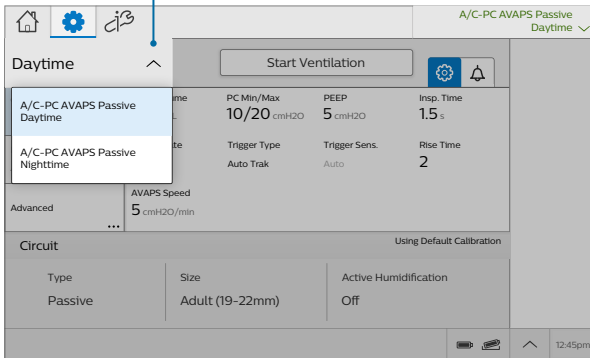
A/C-PC AVAPS Passive
Daytime

Daytime

Start Ventilation

A/C-PC AVAPS Passive Daytime

A/C-PC AVAPS Passive Nighttime

me
L

PC Min/Max
10/20 cmH2O

PEEP
5 cmH2O

Insp. Time
1.5 s

te

Trigger Type
Auto Trak

Trigger Sens.
Auto

Rise Time
2

Advanced
...

AVAPS Speed
5 cmH2O/min

Circuit

Using Default Calibration

Type
Passive

Size
Adult (19-22mm)

Active Humidification
Off

12:45pm